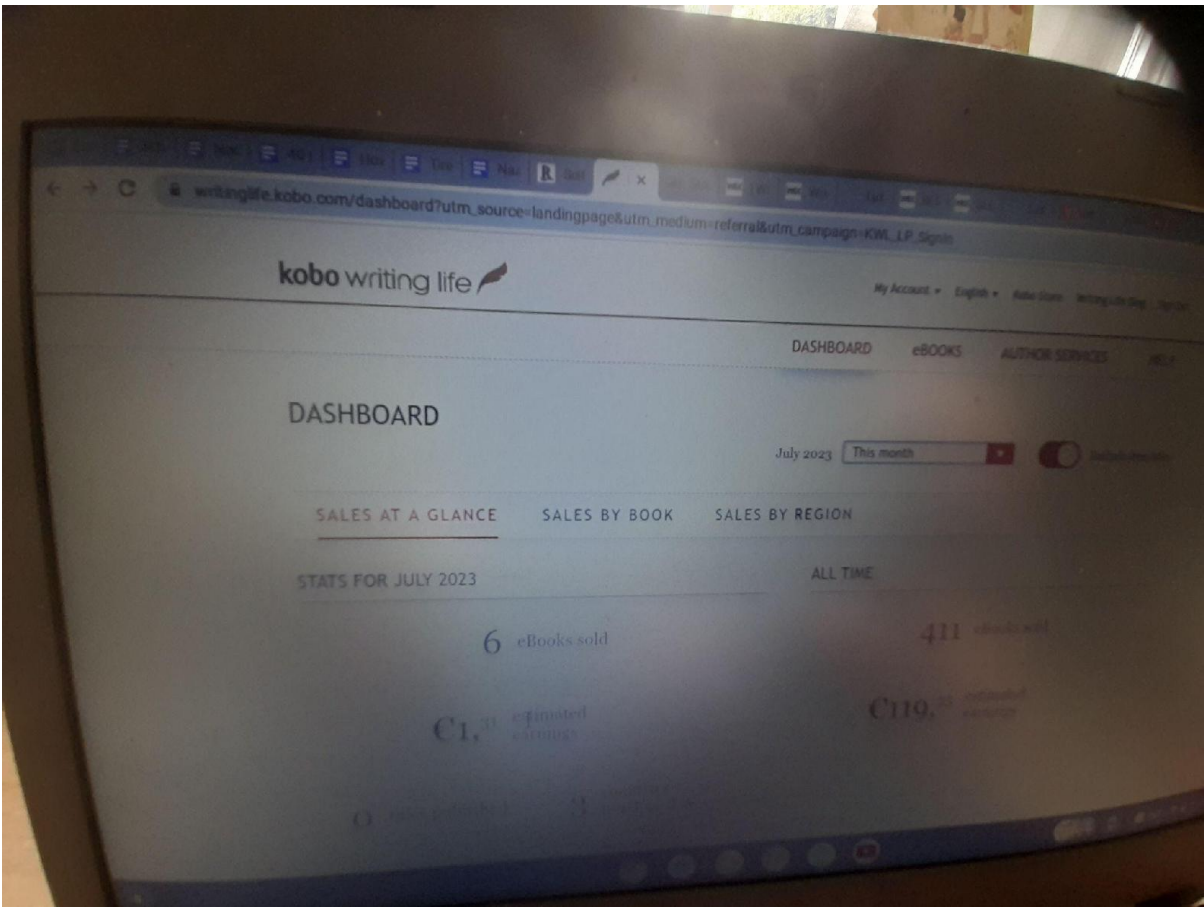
writinglife.kobo.com/dashboard?utm_source=landingpage&utm_medium=referral&utm_campaign=KWL_LP_Signin

kobo writing life

My Account ▾ English ▾ Kobo Store Writing Life Blog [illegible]

DASHBOARD eBOOKS AUTHOR SERVICES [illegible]

DASHBOARD

July 2023 This month

SALES AT A GLANCE SALES BY BOOK SALES BY REGION

STATS FOR JULY 2023

6 eBooks sold

€1,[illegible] estimated earnings

ALL TIME

411 eBooks sold

€119,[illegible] estimated earnings